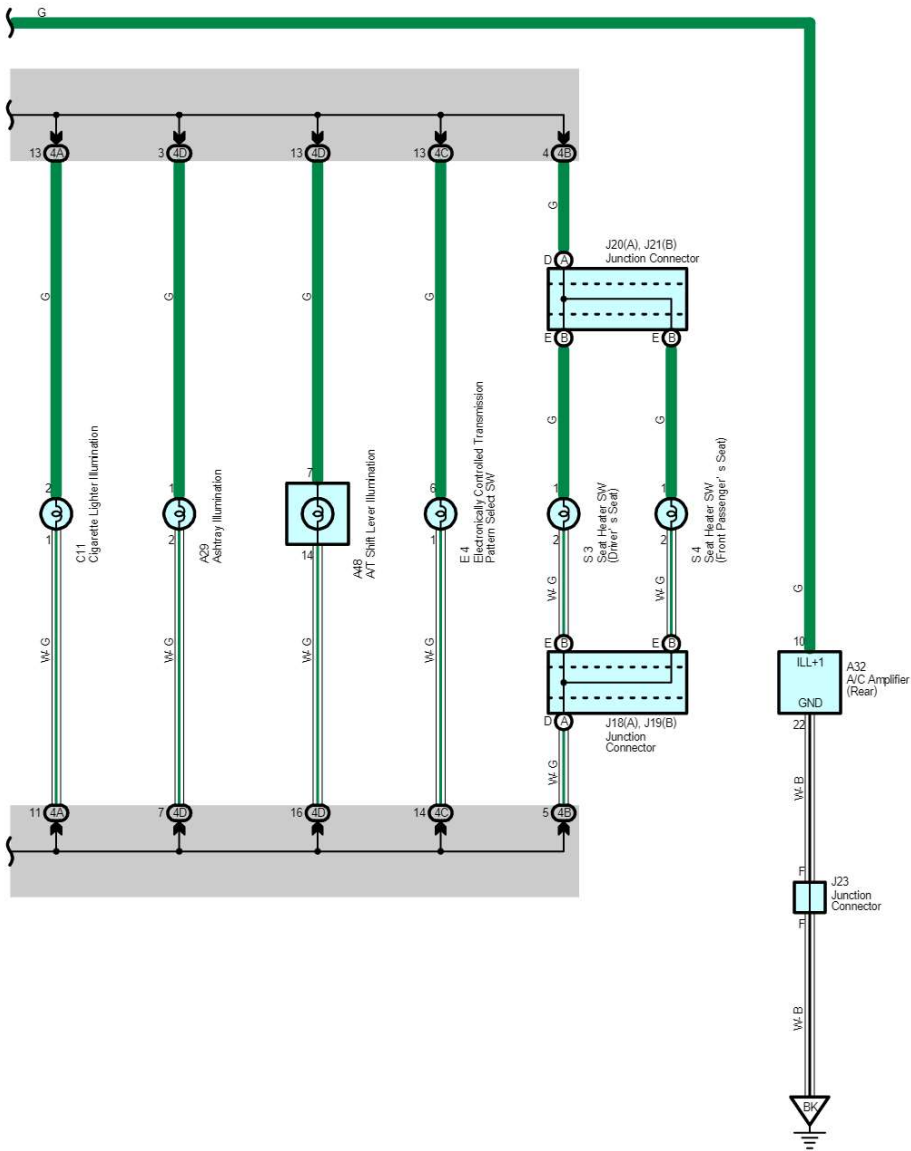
G

13 4A
3 4D
13 4D
13 4C
4 4B

G
G
G
G
G

D A
J20(A), J21(B)
Junction Connector
E B
E B

G
G

2
1
C11
Cigarette Lighter Illumination

1
2
A29
Ashtray Illumination

7
14
A48
A/T Shift Lever Illumination

6
1
E 4
Electronically Controlled Transmission
Pattern Select SW

1
2
S 3
Seat Heater SW
(Driver's Seat)

1
2
S 4
Seat Heater SW
(Front Passenger's Seat)

W-G
W-G
W-G
W-G
W-G
W-G

E B
E B
D A
J18(A), J19(B)
Junction
Connector

W-G

G
10
ILL+1
GND
A32
A/C Amplifier
(Rear)
22

W-B

F
F
J23
Junction
Connector

W-B

BK

11 4A
7 4D
16 4D
14 4C
5 4B